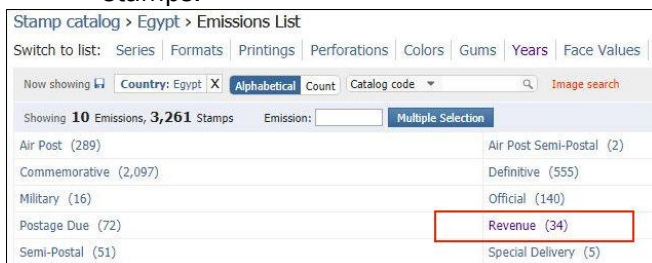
Stamps.

Stamp catalog › Egypt › Emissions List

Switch to list: Series | Formats | Printings | Perforations | Colors | Gums | Years | Face Values

Now showing Country: Egypt X Alphabetical Count Catalog code Image search

Showing 10 Emissions, 3,261 Stamps Emission: Multiple Selection

| | |
|---|---|
| Air Post (289) | Air Post Semi-Postal (2) |
| Commemorative (2,097) | Definitive (555) |
| Military (16) | Official (140) |
| Postage Due (72) | Revenue (34) |
| Semi-Postal (51) | Special Delivery (5) |